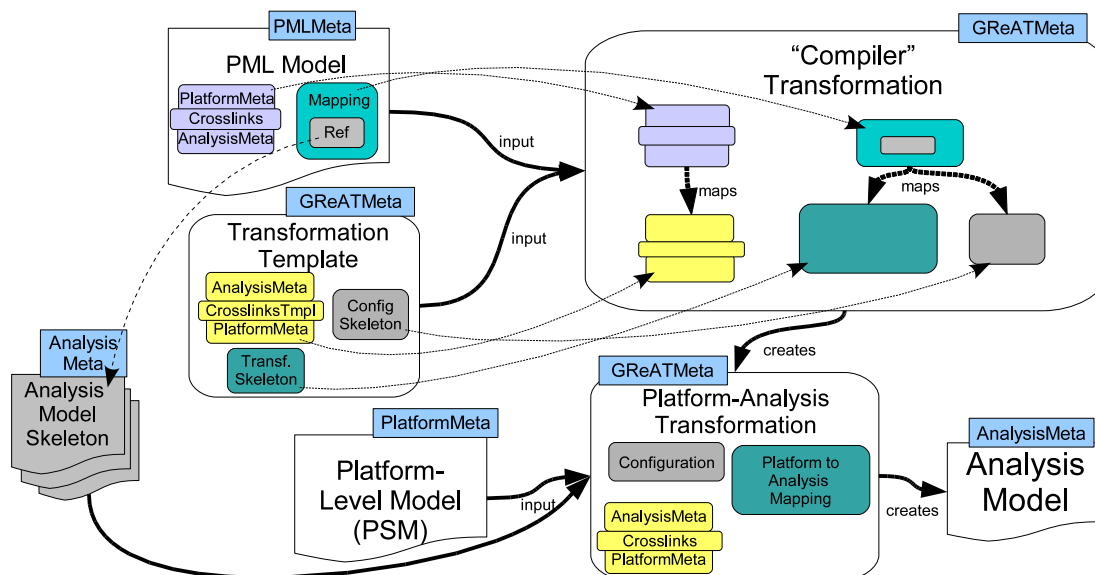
PMLMeta

PML Model

PlatformMeta
Crosslinks
AnalysisMeta

Mapping
Ref

input

GReATMeta

"Compiler" Transformation

maps

maps

GReATMeta

Transformation Template

AnalysisMeta
CrosslinksTmpl
PlatformMeta

Config Skeleton

Transf. Skeleton

input

Analysis Meta

Analysis Model Skeleton

creates

GReATMeta

Platform-Analysis Transformation

Configuration

Platform to Analysis Mapping

AnalysisMeta
Crosslinks
PlatformMeta

PlatformMeta

Platform-Level Model (PSM)

input

AnalysisMeta

Analysis Model

creates